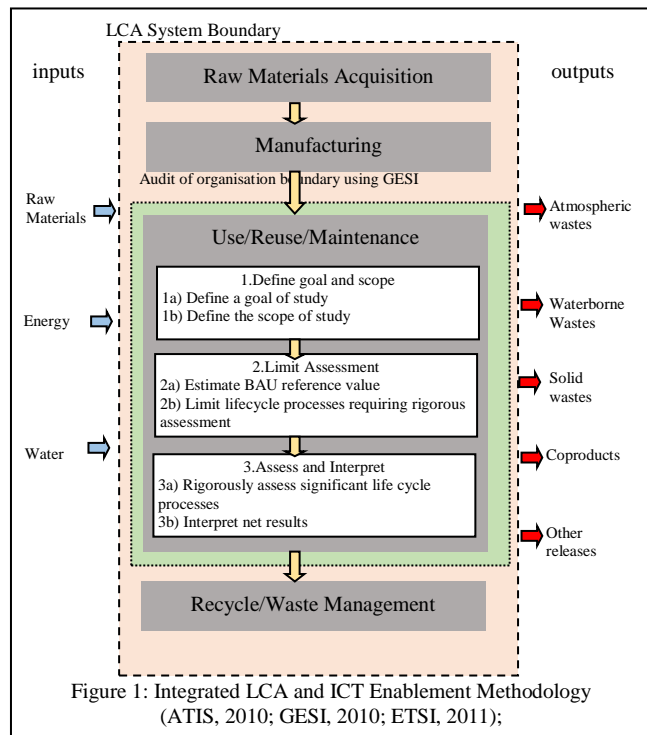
LCA System Boundary

inputs

outputs

Raw Materials Acquisition

Manufacturing

Audit of organisation boundary using GESI

Raw Materials

Energy

Water

Use/Reuse/Maintenance

1.Define goal and scope
1a) Define a goal of study
1b) Define the scope of study

2.Limit Assessment
2a) Estimate BAU reference value
2b) Limit lifecycle processes requiring rigorous assessment

3.Assess and Interpret
3a) Rigorously assess significant life cycle processes
3b) Interpret net results

Atmospheric wastes

Waterborne Wastes

Solid wastes

Coproducts

Other releases

Recycle/Waste Management

Figure 1: Integrated LCA and ICT Enablement Methodology (ATIS, 2010; GESI, 2010; ETSI, 2011);